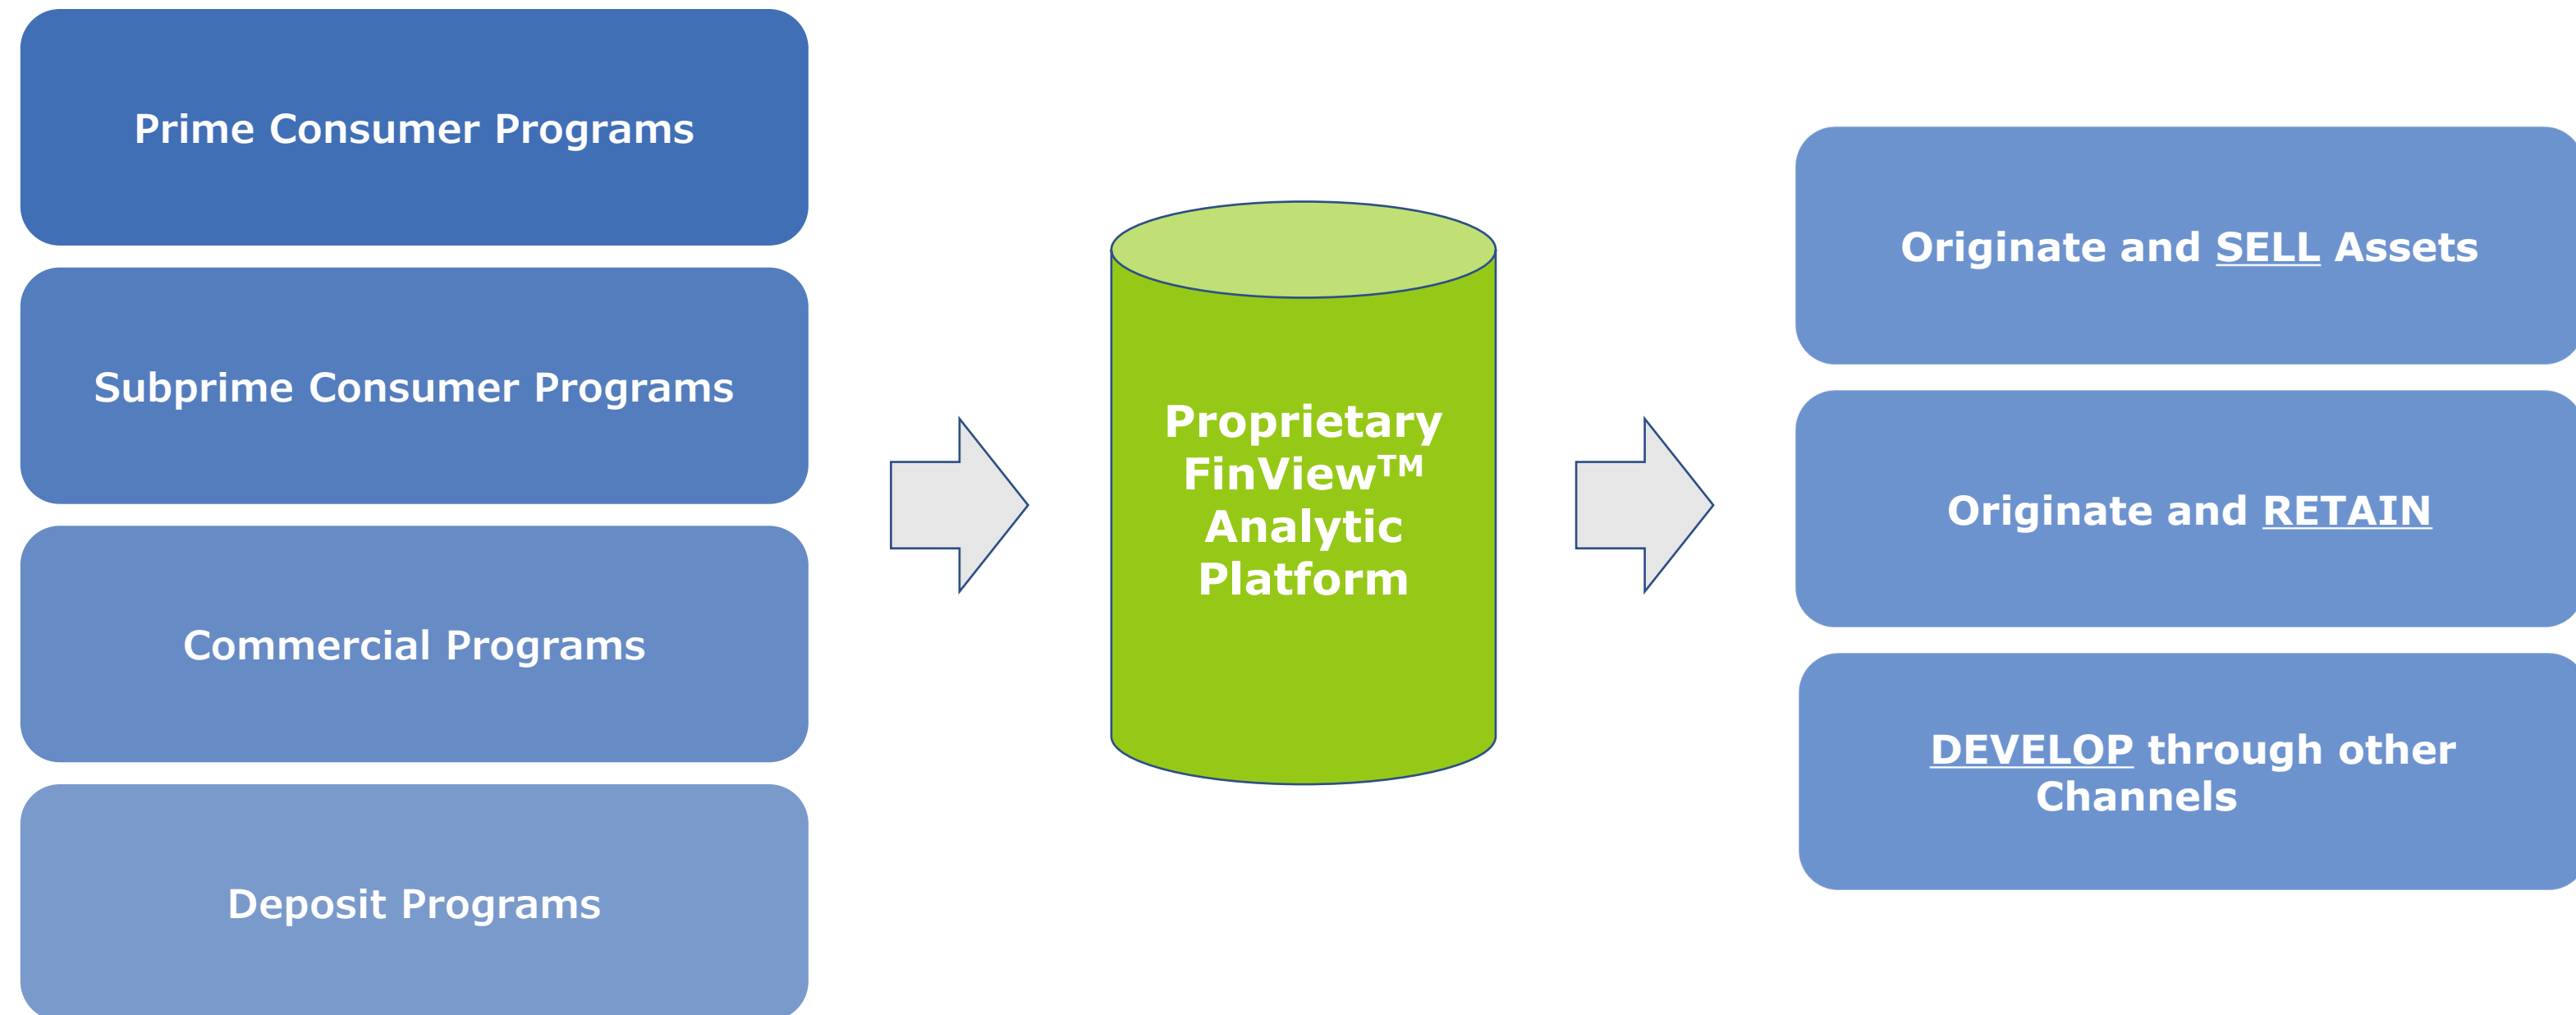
Prime Consumer Programs

Subprime Consumer Programs

Commercial Programs

Deposit Programs

Proprietary FinView™ Analytic Platform

Originate and SELL Assets

Originate and RETAIN

DEVELOP through other Channels